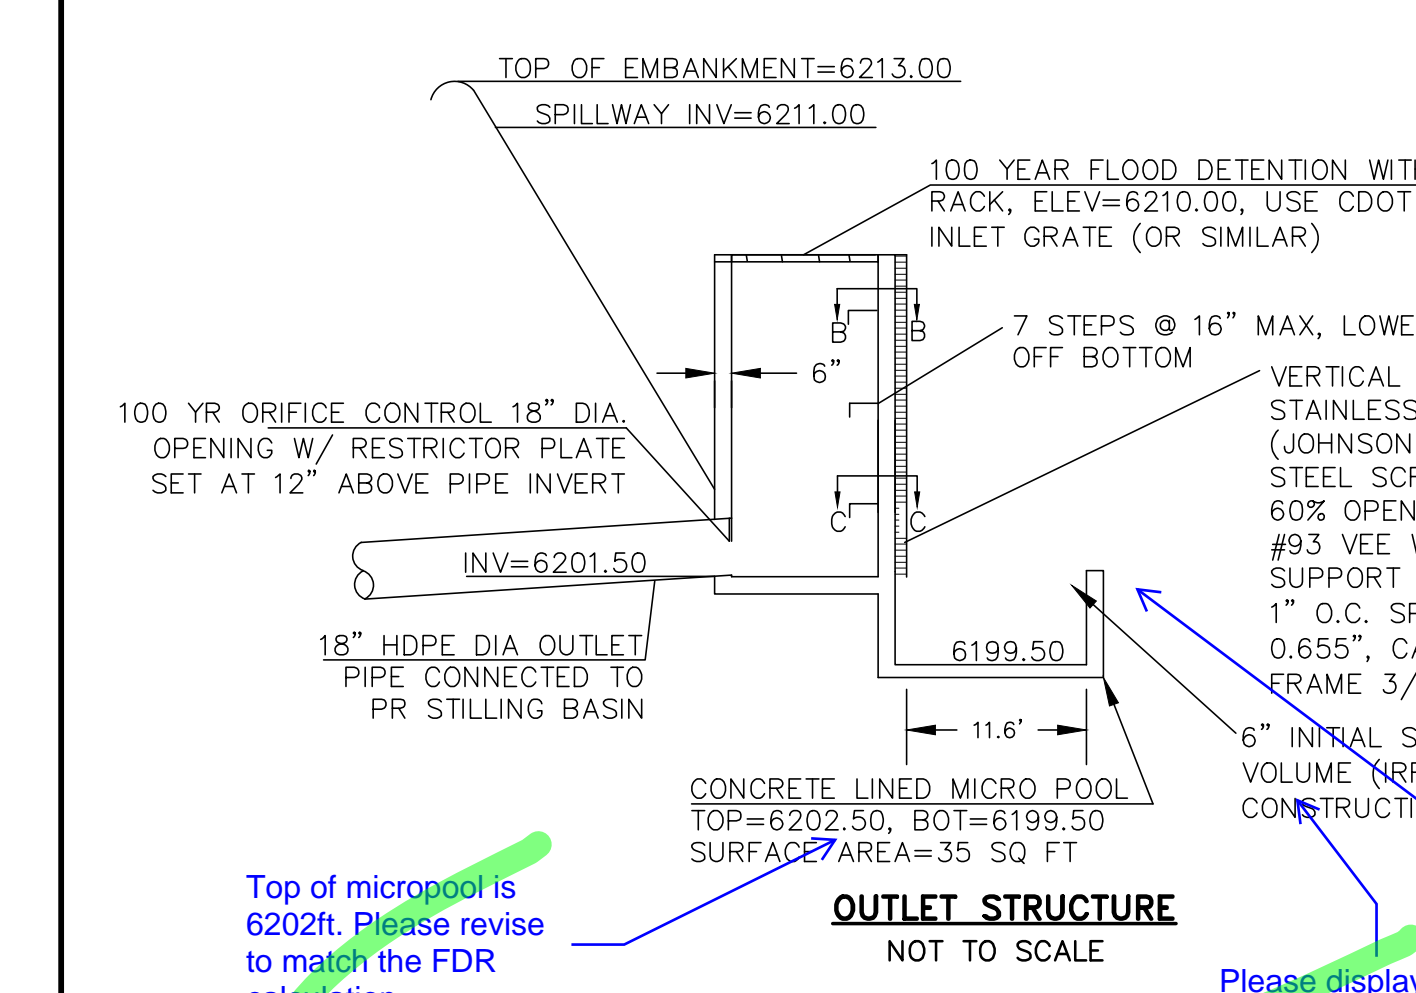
TOP OF EMBANKMENT=6213.00

SPILLWAY INV=6211.00

100 YEAR FLOOD DETENTION WIT
RACK, ELEV=6210.00, USE CDOT
INLET GRATE (OR SIMILAR)

B B

7 STEPS @ 16" MAX, LOWE
OFF BOTTOM

6"

VERTICAL
STAINLESS
(JOHNSON
STEEL SCR
60% OPEN
#93 VEE W
SUPPORT
1" O.C. SP
0.655", CA
FRAME 3/

100 YR ORIFICE CONTROL 18" DIA.
OPENING W/ RESTRICTOR PLATE
SET AT 12" ABOVE PIPE INVERT

C C

INV=6201.50

18" HDPE DIA OUTLET
PIPE CONNECTED TO
PR STILLING BASIN

6199.50

11.6'

6" INITIAL S
VOLUME (IRF
CONSTRUCTI

CONCRETE LINED MICRO POOL
TOP=6202.50, BOT=6199.50
SURFACE AREA=35 SQ FT

Top of micropool is 6202ft. Please revise to match the FDR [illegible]

OUTLET STRUCTURE
NOT TO SCALE

Please display